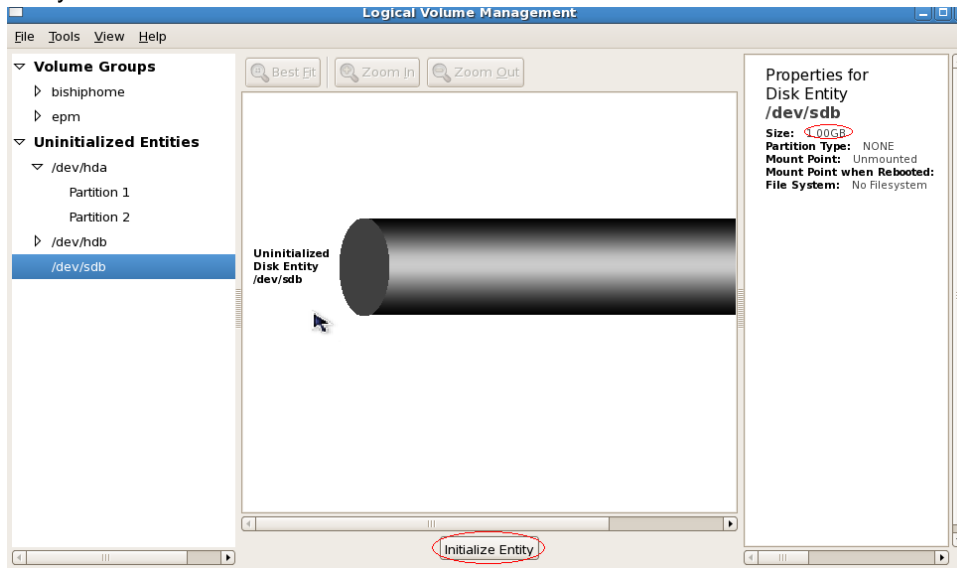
Logical Volume Management

File Tools View Help

Volume Groups
bishiphome
epm
Uninitialized Entities
/dev/hda
Partition 1
Partition 2
/dev/hdb
/dev/sdb

Best Fit
Zoom In
Zoom Out

Uninitialized Disk Entity /dev/sdb

Properties for Disk Entity
/dev/sdb

Size: 1.00GB
Partition Type: NONE
Mount Point: Unmounted
Mount Point when Rebooted:
File System: No Filesystem

Initialize Entity